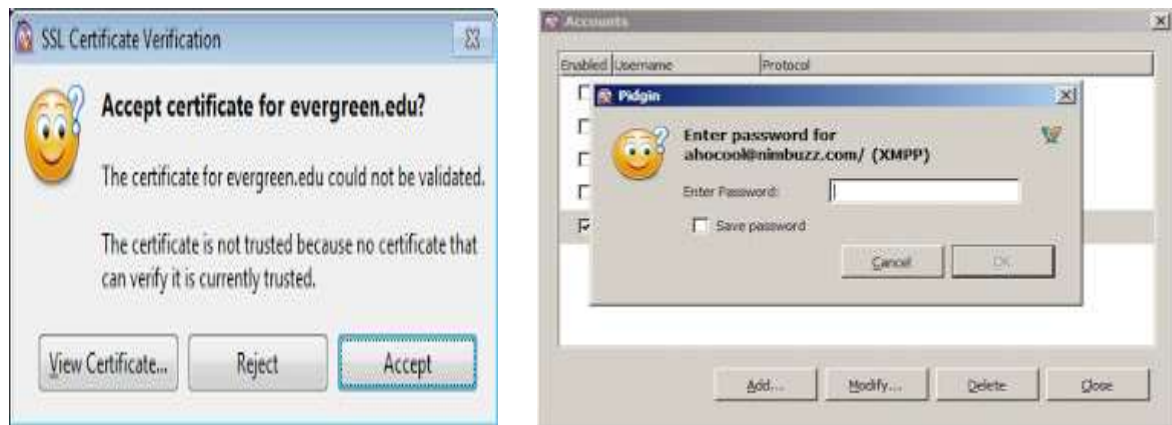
SSL Certificate Verification

Accept certificate for evergreen.edu?

The certificate for evergreen.edu could not be validated.

The certificate is not trusted because no certificate that can verify it is currently trusted.

View Certificate... Reject Accept

Accounts

Enabled Username Protocol

Pidgin

Enter password for ahocool@nimbuzz.com/ (XMPP)

Enter Password:

Save password

Cancel OK

Add... Modify... Delete Close